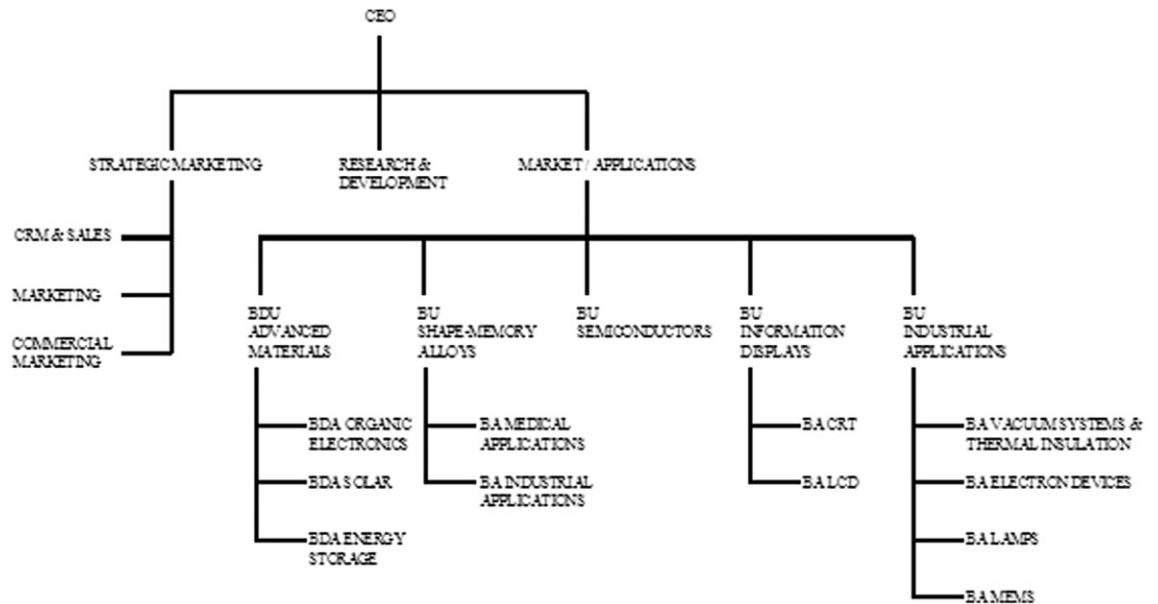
CEO

STRATEGIC MARKETING

RESEARCH & DEVELOPMENT

MARKET / APPLICATIONS

CRM & SALES

MARKETING

COMMERCIAL MARKETING

BDU ADVANCED MATERIALS

BU SHAPE-MEMORY ALLOYS

BU SEMICONDUCTORS

BU INFORMATION DISPLAYS

BU INDUSTRIAL APPLICATIONS

BDA ORGANIC ELECTRONICS

BDA SOLAR

BDA ENERGY STORAGE

BA MEDICAL APPLICATIONS

BA INDUSTRIAL APPLICATIONS

BA CRT

BA LCD

BA VACUUM SYSTEMS & THERMAL INSULATION

BA ELECTRON DEVICES

BA LAMPS

BA MEMS